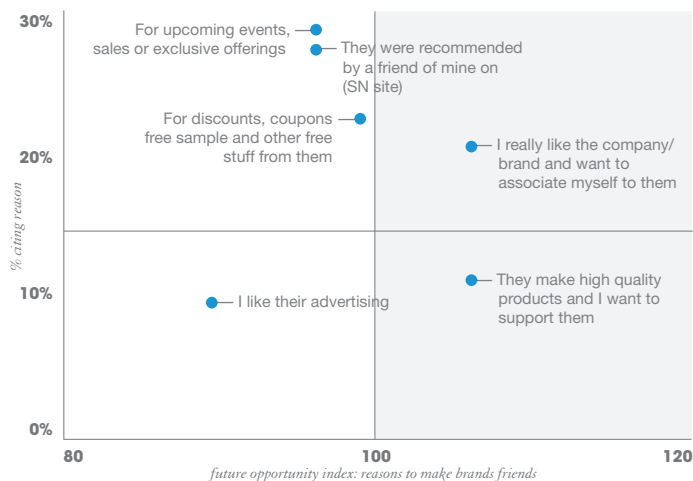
30%

20%

10%

0%

% citing reason

For upcoming events, sales or exclusive offerings

They were recommended by a friend of mine on (SN site)

For discounts, coupons free sample and other free stuff from them

I really like the company/ brand and want to associate myself to them

I like their advertising

They make high quality products and I want to support them

80

100

120

future opportunity index: reasons to make brands friends